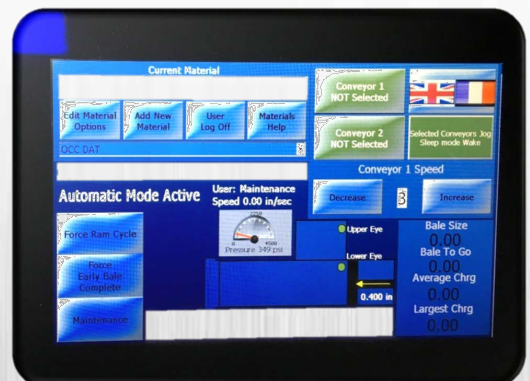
Current Material

Edit Material Options

Add New Material

User Log Off

Materials Help

OCC DAT

Conveyor 1 NOT Selected

Conveyor 2 NOT Selected

Selected Conveyors Jog Sleep mode Wake

Conveyor 1 Speed

Decrease

3

Increase

Automatic Mode Active

User: Maintenance

Speed 0.00 in/sec

Pressure 349 psi

Upper Eye

Lower Eye

0.400 in

Force Ram Cycle

Force Early Bale Complete

Maintenance

Bale Size

0.00

Bale To Go

0.00

Average Chrg

0.00

Largest Chrg

0.00